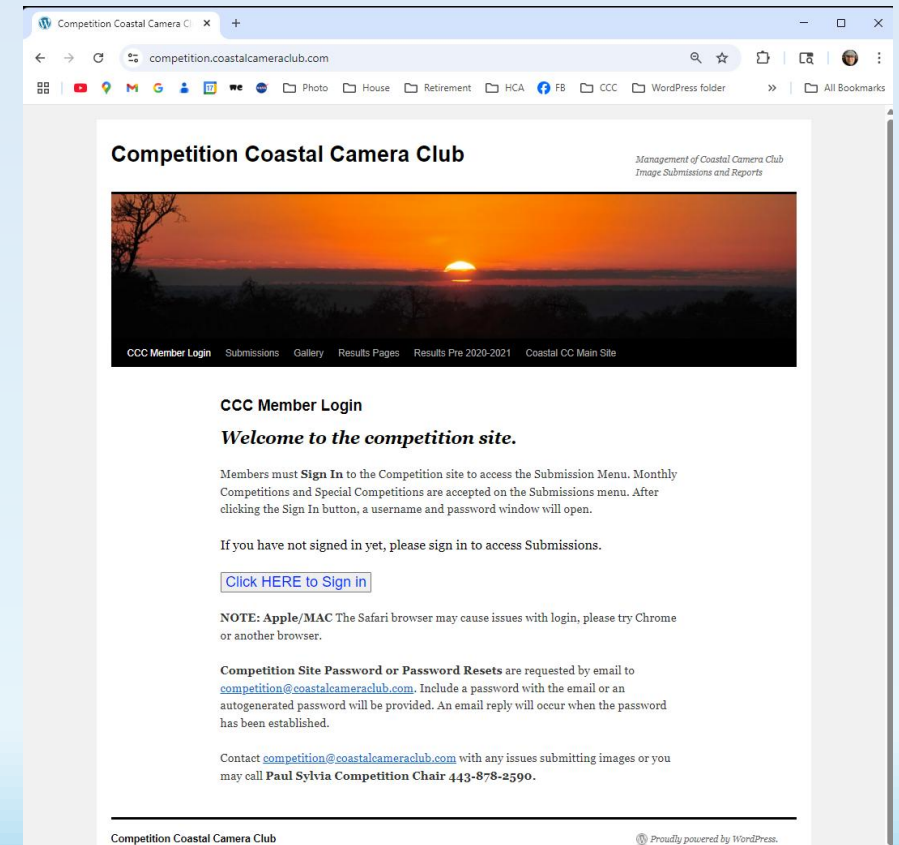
Competition Coastal Camera Cl ×  +

competition.coastalcameraclub.com

Photo  House  Retirement  HCA  FB  CCC  WordPress folder  »  All Bookmarks

Competition Coastal Camera Club

Management of Coastal Camera Club Image Submissions and Reports

CCC Member Login  Submissions  Gallery  Results Pages  Results Pre 2020-2021  Coastal CC Main Site

CCC Member Login

Welcome to the competition site.

Members must **Sign In** to the Competition site to access the Submission Menu. Monthly Competitions and Special Competitions are accepted on the Submissions menu. After clicking the Sign In button, a username and password window will open.

If you have not signed in yet, please sign in to access Submissions.

Click HERE to Sign in

**NOTE: Apple/MAC** The Safari browser may cause issues with login, please try Chrome or another browser.

**Competition Site Password or Password Resets** are requested by email to competition@coastalcameraclub.com. Include a password with the email or an autogenerated password will be provided. An email reply will occur when the password has been established.

Contact competition@coastalcameraclub.com with any issues submitting images or you may call **Paul Sylvia Competition Chair 443-878-2590.**

Competition Coastal Camera Club

Proudly powered by WordPress.